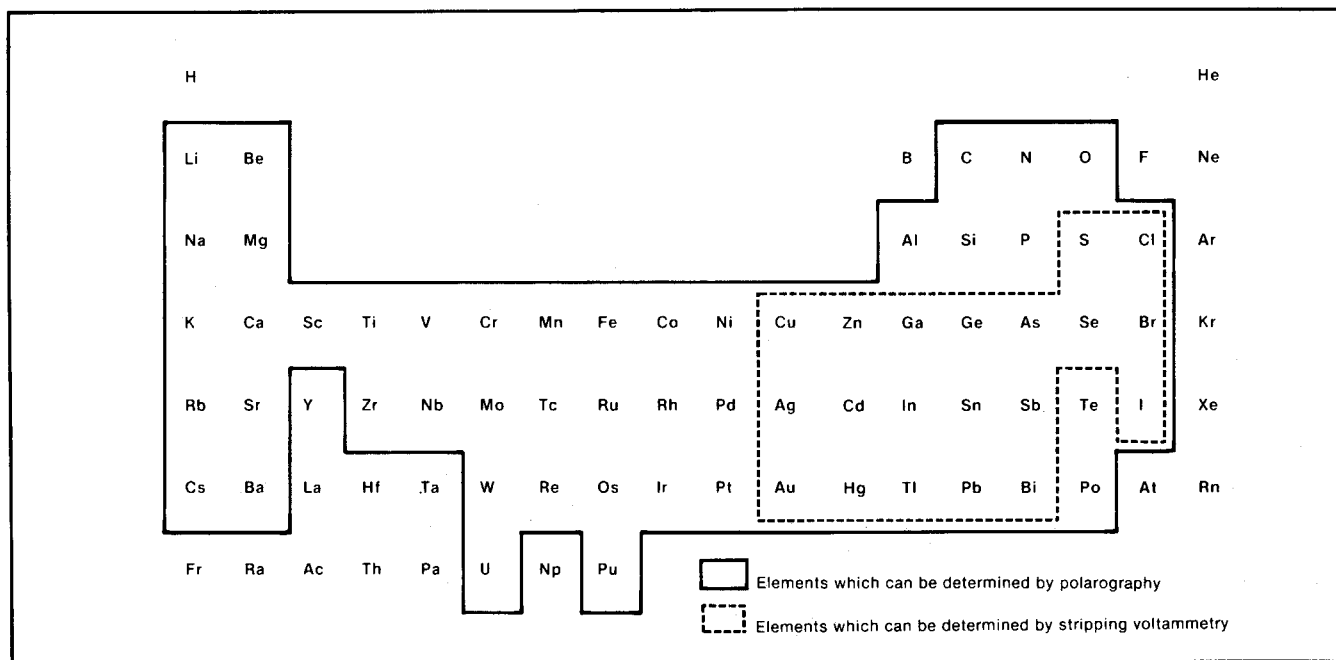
H He

Li Be B C N O F Ne

Na Mg Al Si P S Cl Ar

K Ca Sc Ti V Cr Mn Fe Co Ni Cu Zn Ga Ge As Se Br Kr

Rb Sr Y Zr Nb Mo Tc Ru Rh Pd Ag Cd In Sn Sb Te I Xe

Cs Ba La Hf Ta W Re Os Ir Pt Au Hg Tl Pb Bi Po At Rn

Fr Ra Ac Th Pa U Np Pu

Elements which can be determined by polarography

Elements which can be determined by stripping voltammetry